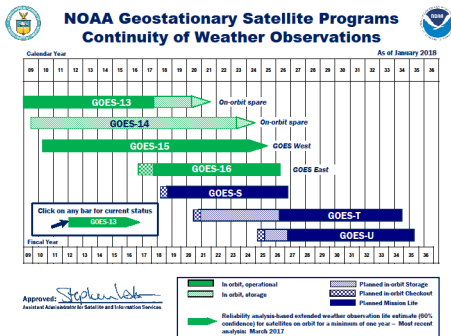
NOAA Geostationary Satellite Programs
Continuity of Weather Observations

Calendar Year

As of January 2018

| 09 | 10 | 11 | 12 | 13 | 14 | 15 | 16 | 17 | 18 | 19 | 20 | 21 | 22 | 23 | 24 | 25 | 26 | 27 | 28 | 29 | 30 | 31 | 32 | 33 | 34 | 35 | 36 |
|---|---|---|---|---|---|---|---|---|---|---|---|---|---|---|---|---|---|---|---|---|---|---|---|---|---|---|---|

GOES-13 On-orbit spare

GOES-14 On-orbit spare

GOES-15 GOES West

GOES-16 GOES East

GOES-S

Click on any bar for current status

GOES-13

GOES-T

GOES-U

Fiscal Year

| 09 | 10 | 11 | 12 | 13 | 14 | 15 | 16 | 17 | 18 | 19 | 20 | 21 | 22 | 23 | 24 | 25 | 26 | 27 | 28 | 29 | 30 | 31 | 32 | 33 | 34 | 35 | 36 |
|---|---|---|---|---|---|---|---|---|---|---|---|---|---|---|---|---|---|---|---|---|---|---|---|---|---|---|---|

Approved: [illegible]
Assistant Administrator for Satellite and Information Services

In orbit, operational
In orbit, storage
Planned in-orbit Storage
Planned in-orbit Checkout
Planned Mission Life

Reliability analysis-based extended weather observation life estimate (60% confidence) for satellites on orbit for a minimum of one year – Most recent analysis: March 2017